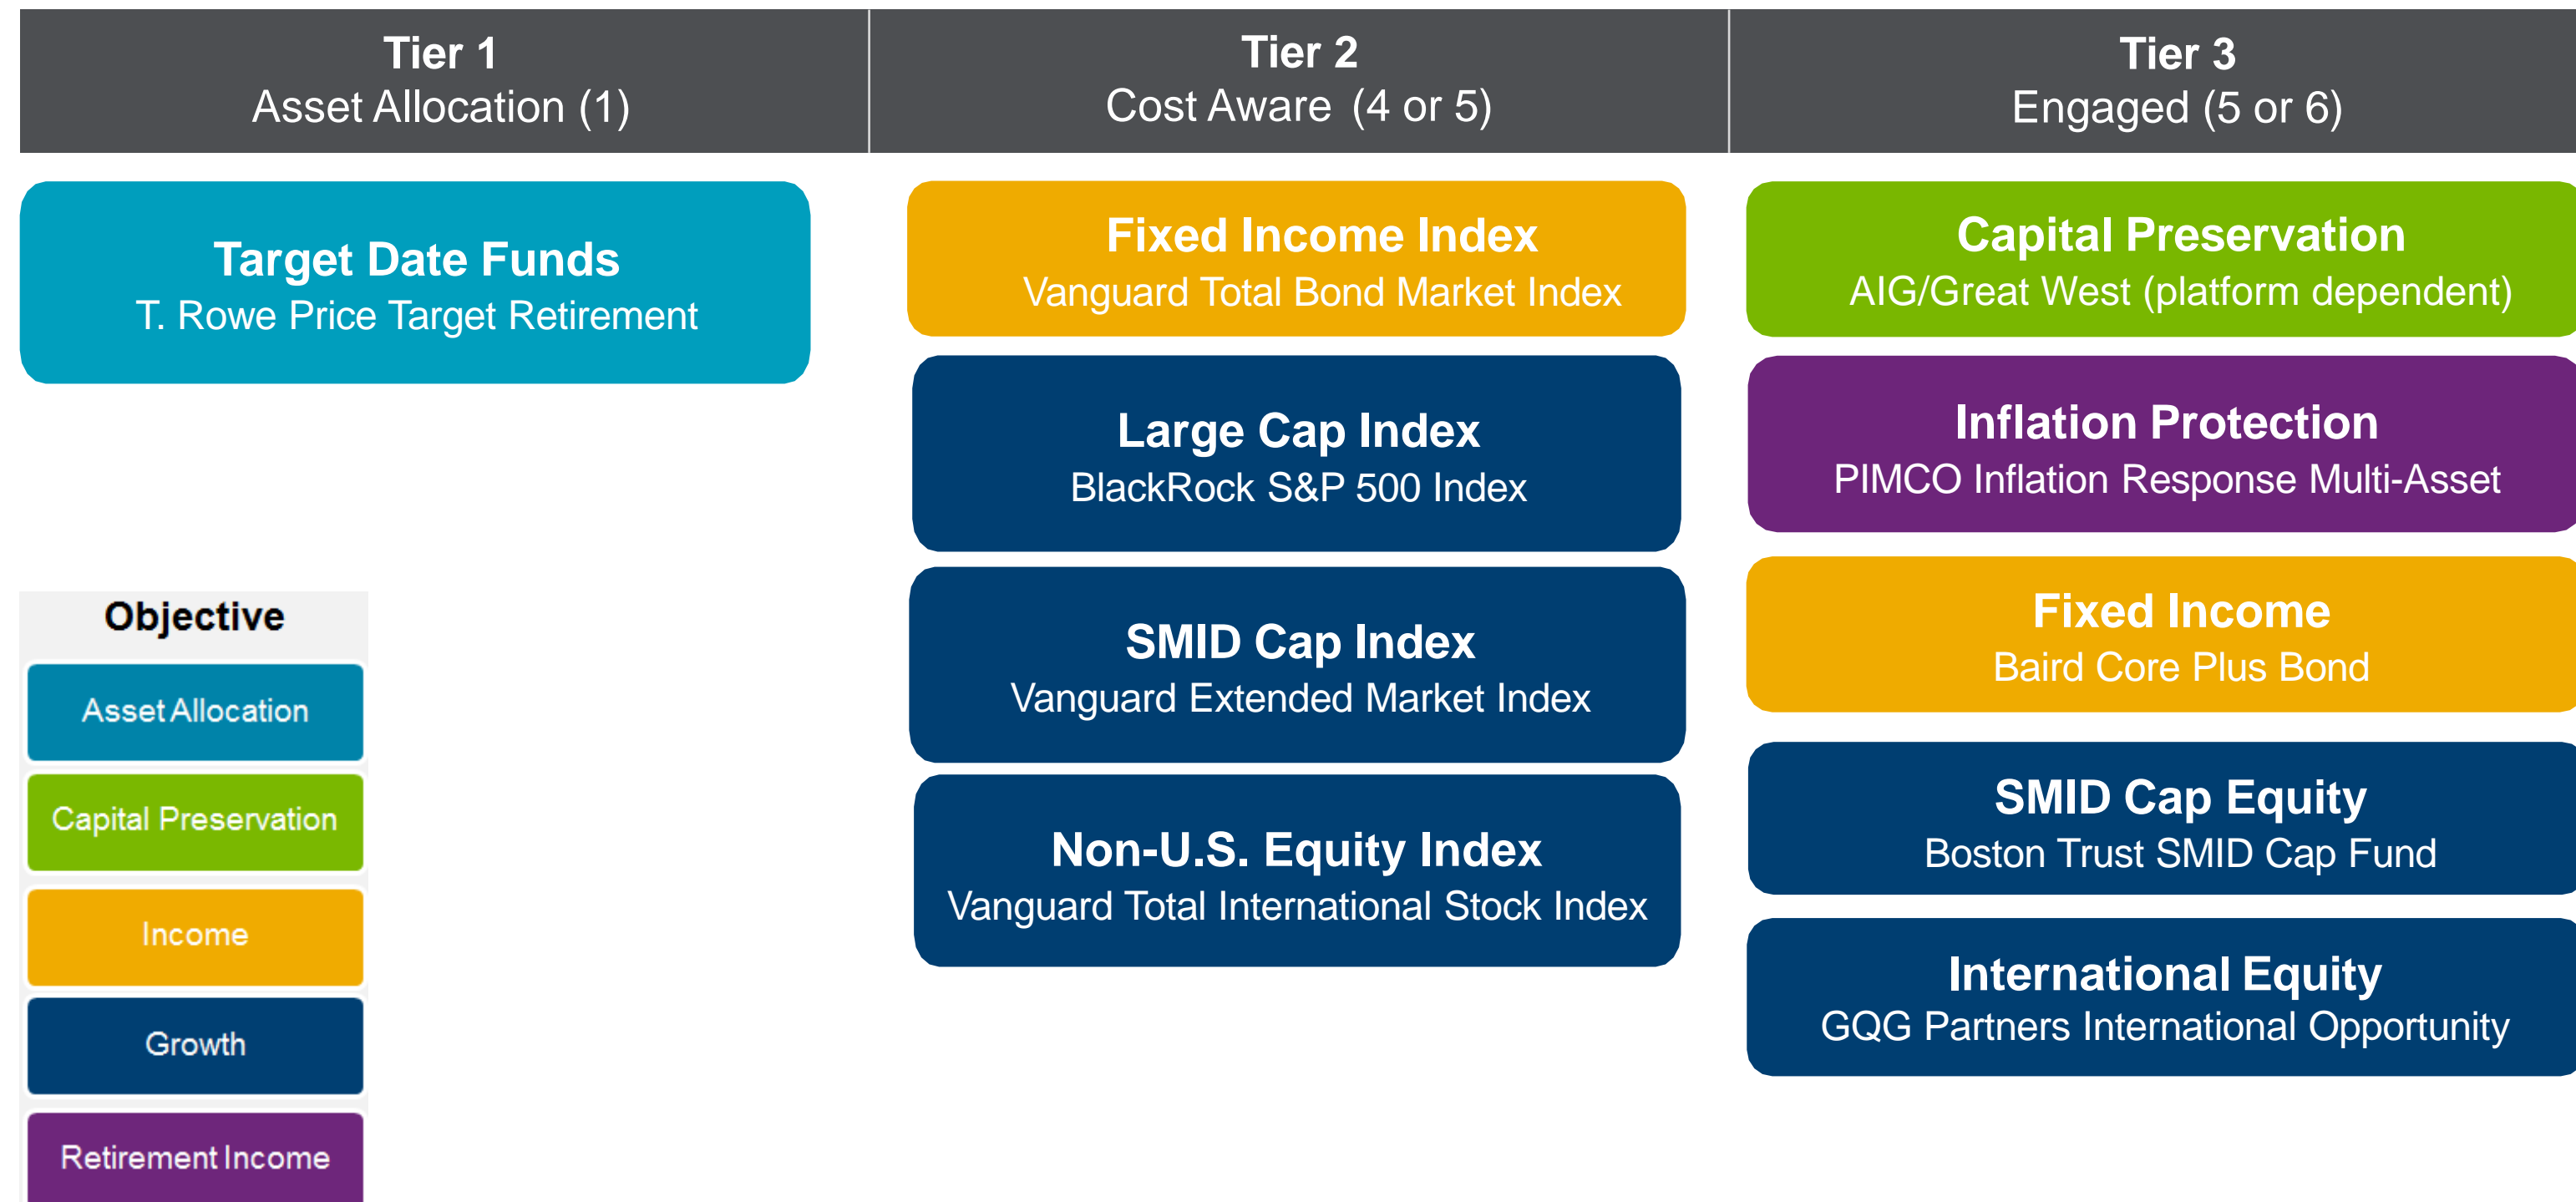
Tier 1
Asset Allocation (1)

Tier 2
Cost Aware (4 or 5)

Tier 3
Engaged (5 or 6)

Target Date Funds
T. Rowe Price Target Retirement

Objective

Asset Allocation

Capital Preservation

Income

Growth

Retirement Income

Fixed Income Index
Vanguard Total Bond Market Index

Large Cap Index
BlackRock S&P 500 Index

SMID Cap Index
Vanguard Extended Market Index

Non-U.S. Equity Index
Vanguard Total International Stock Index

Capital Preservation
AIG/Great West (platform dependent)

Inflation Protection
PIMCO Inflation Response Multi-Asset

Fixed Income
Baird Core Plus Bond

SMID Cap Equity
Boston Trust SMID Cap Fund

International Equity
GQG Partners International Opportunity